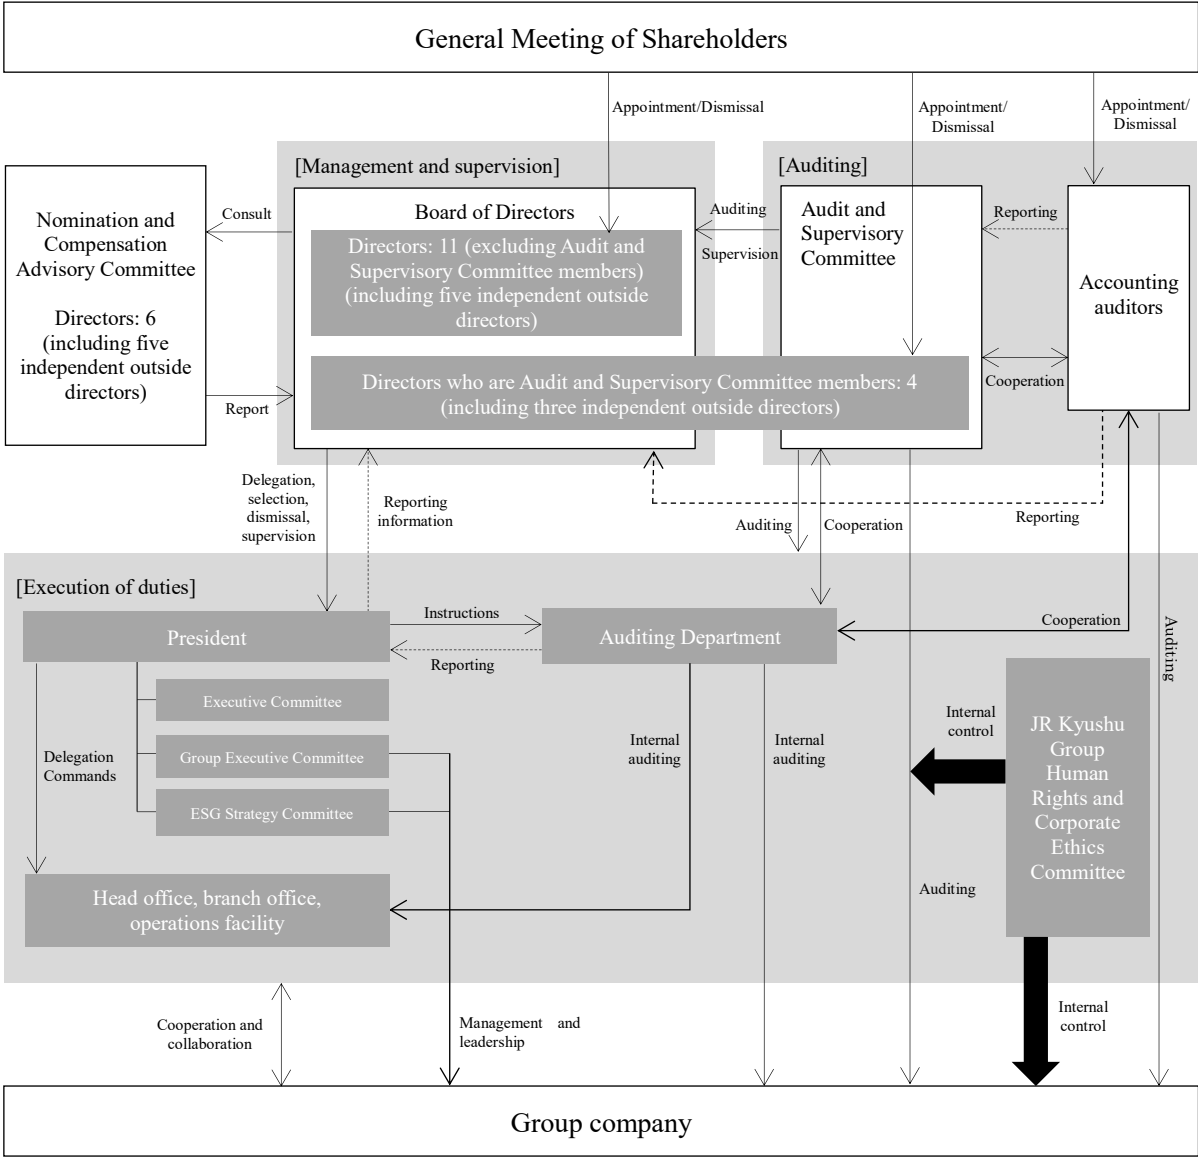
General Meeting of Shareholders

Appointment/Dismissal

Appointment/ Dismissal

Appointment/ Dismissal

[Management and supervision]

[Auditing]

Nomination and Compensation Advisory Committee

Directors: 6 (including five independent outside directors)

Consult

Report

Board of Directors

Directors: 11 (excluding Audit and Supervisory Committee members) (including five independent outside directors)

Directors who are Audit and Supervisory Committee members: 4 (including three independent outside directors)

Auditing

Supervision

Audit and Supervisory Committee

Reporting

Accounting auditors

Cooperation

Delegation, selection, dismissal, supervision

Reporting information

Auditing

Cooperation

Reporting

[Execution of duties]

President

Instructions

Reporting

Auditing Department

Cooperation

Auditing

Executive Committee

Group Executive Committee

ESG Strategy Committee

Delegation Commands

Internal auditing

Internal auditing

Internal control

JR Kyushu Group Human Rights and Corporate Ethics Committee

Auditing

Head office, branch office, operations facility

Cooperation and collaboration

Management and leadership

Internal control

Group company